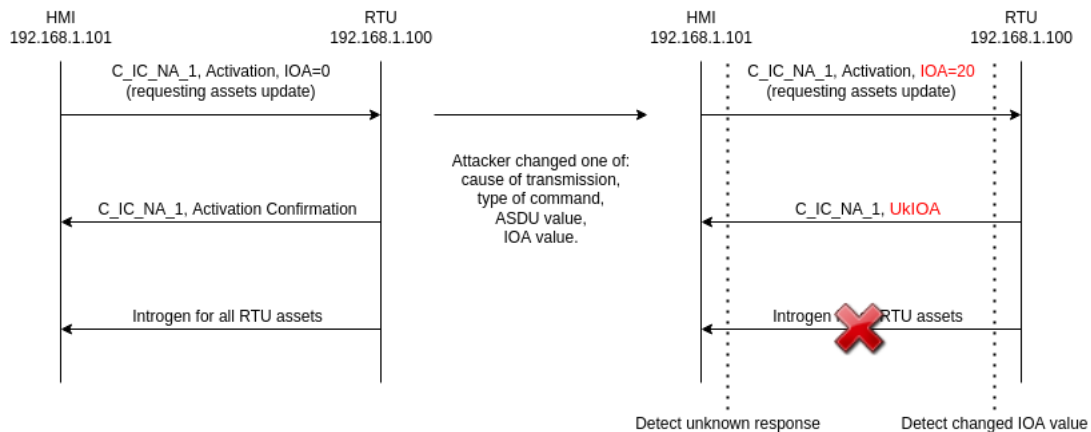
HMI
192.168.1.101

RTU
192.168.1.100

C_IC_NA_1, Activation, IOA=0
(requesting assets update)

C_IC_NA_1, Activation Confirmation

Introgen for all RTU assets

Attacker changed one of:
cause of transmission,
type of command,
ASDU value,
IOA value.

HMI
192.168.1.101

RTU
192.168.1.100

C_IC_NA_1, Activation, IOA=20
(requesting assets update)

C_IC_NA_1, UkIOA

Introgen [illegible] RTU assets

Detect unknown response

Detect changed IOA value